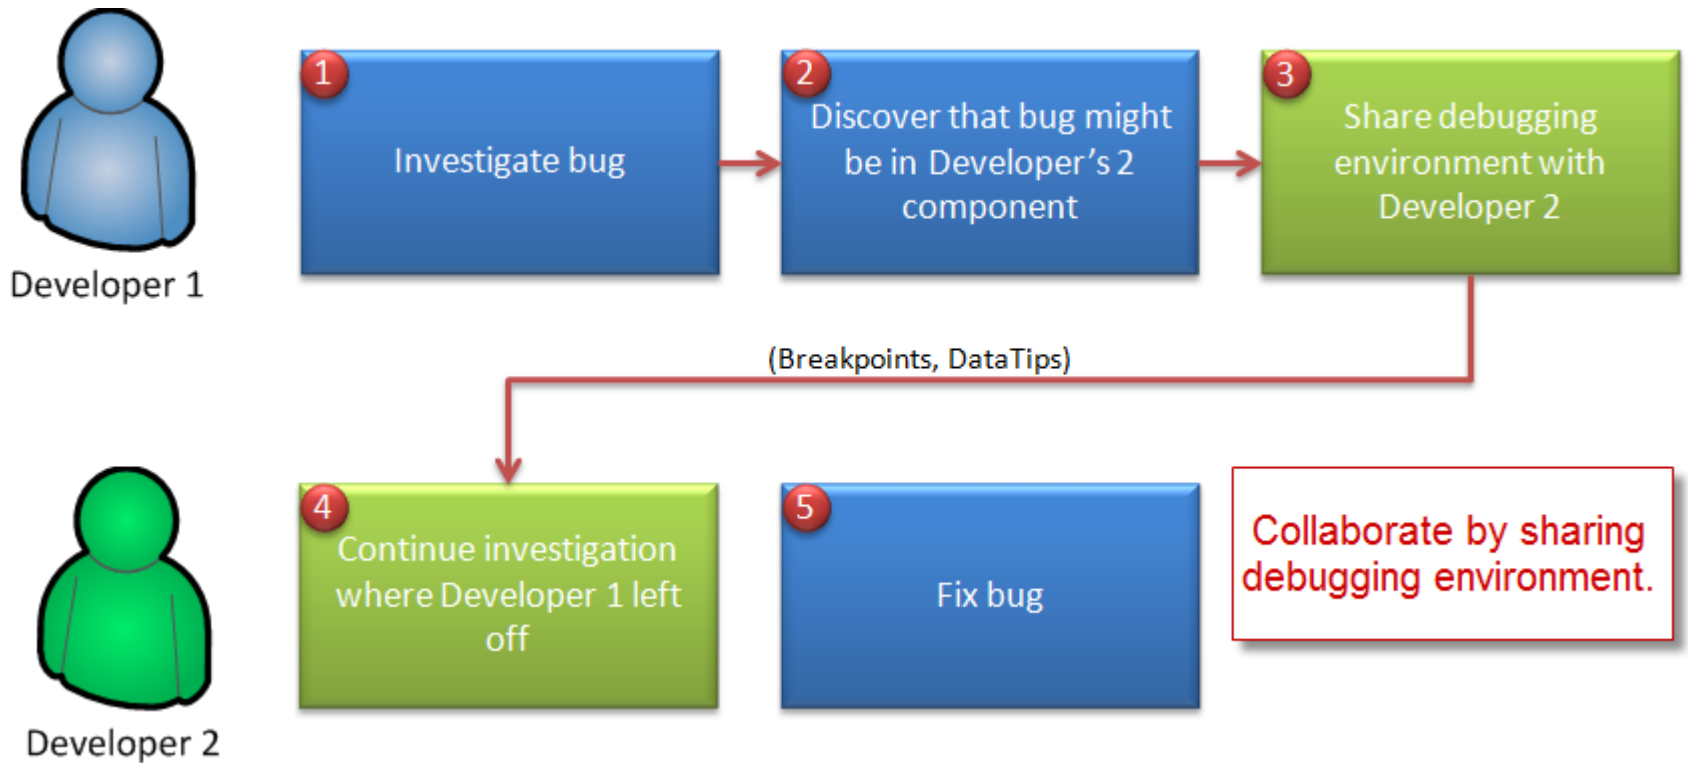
Developer 1

1
Investigate bug

2
Discover that bug might be in Developer's 2 component

3
Share debugging environment with Developer 2

(Breakpoints, DataTips)

Developer 2

4
Continue investigation where Developer 1 left off

5
Fix bug

Collaborate by sharing debugging environment.